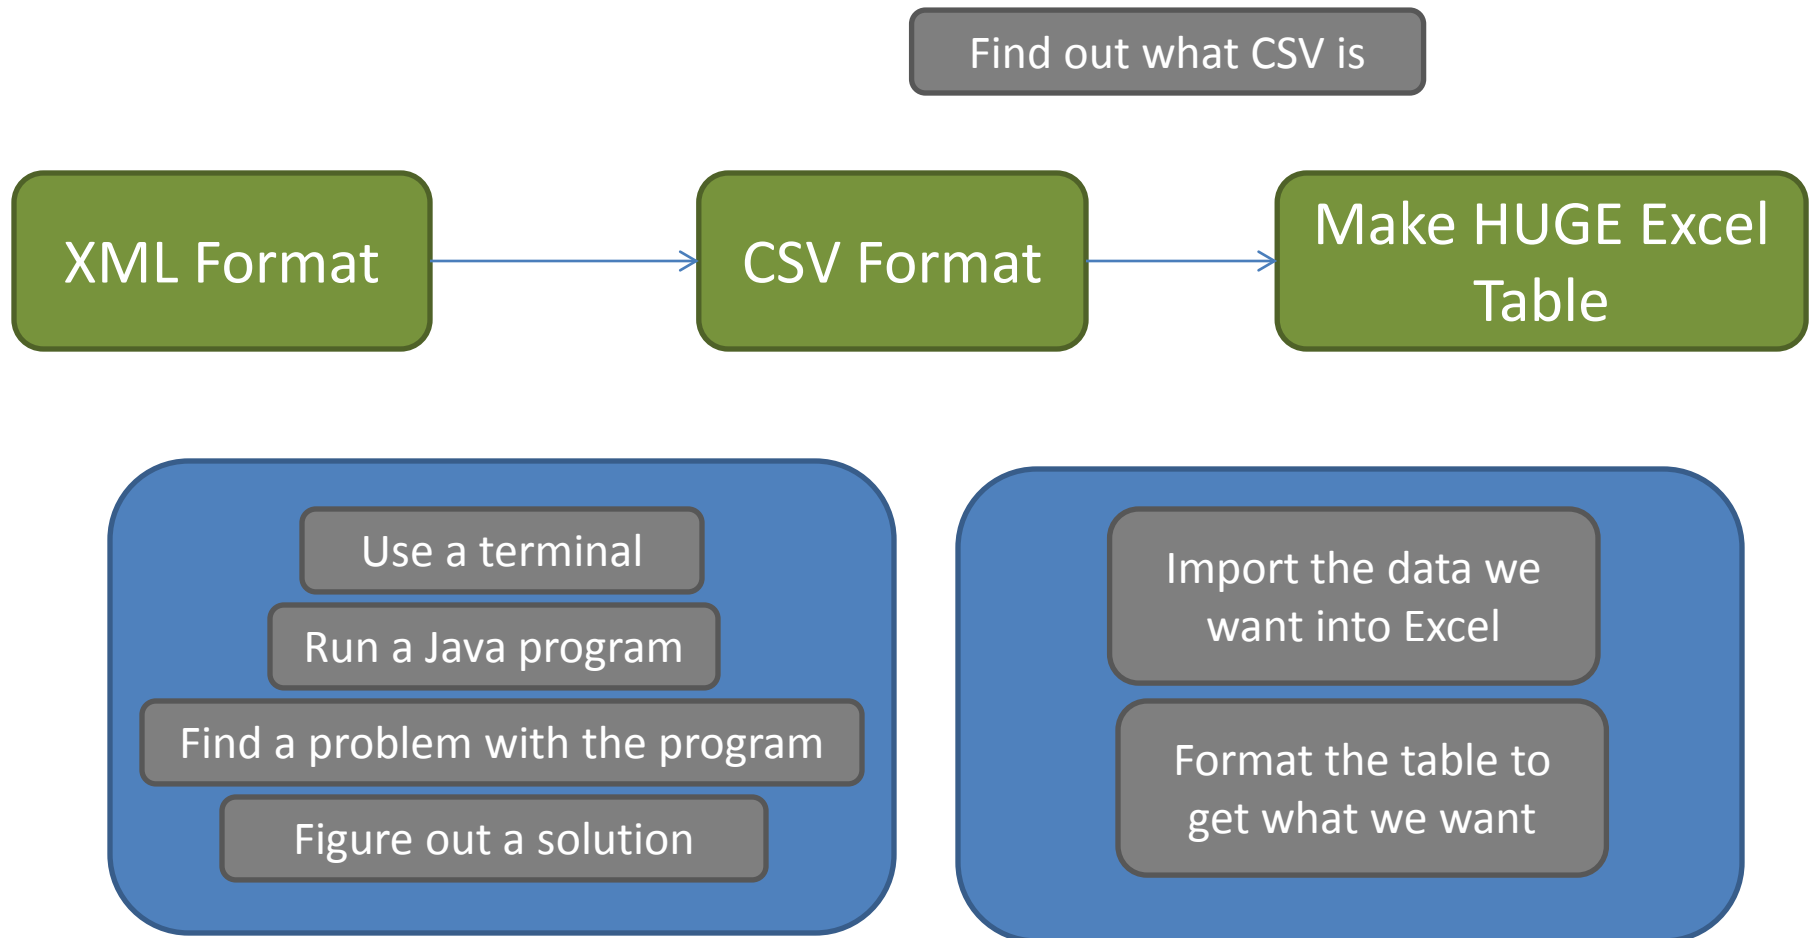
Find out what CSV is

XML Format

CSV Format

Make HUGE Excel Table

Use a terminal

Run a Java program

Find a problem with the program

Figure out a solution

Import the data we want into Excel

Format the table to get what we want